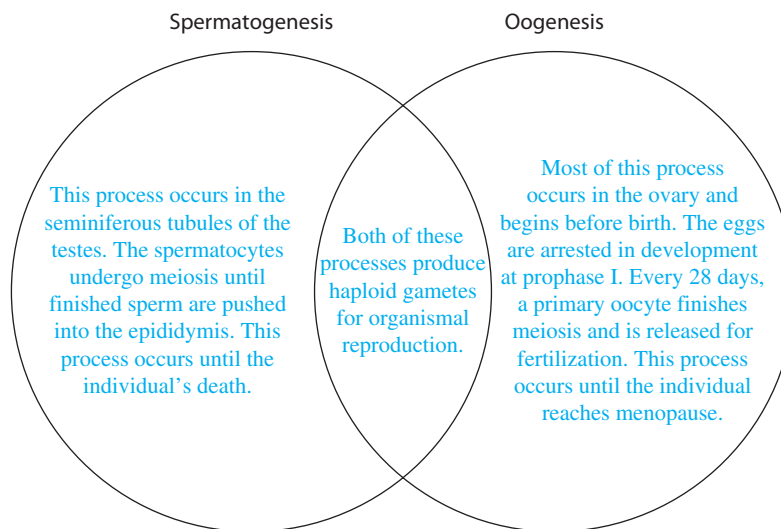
Spermatogenesis

Oogenesis

This process occurs in the seminiferous tubules of the testes. The spermatocytes undergo meiosis until finished sperm are pushed into the epididymis. This process occurs until the individual's death.

Both of these processes produce haploid gametes for organismal reproduction.

Most of this process occurs in the ovary and begins before birth. The eggs are arrested in development at prophase I. Every 28 days, a primary oocyte finishes meiosis and is released for fertilization. This process occurs until the individual reaches menopause.